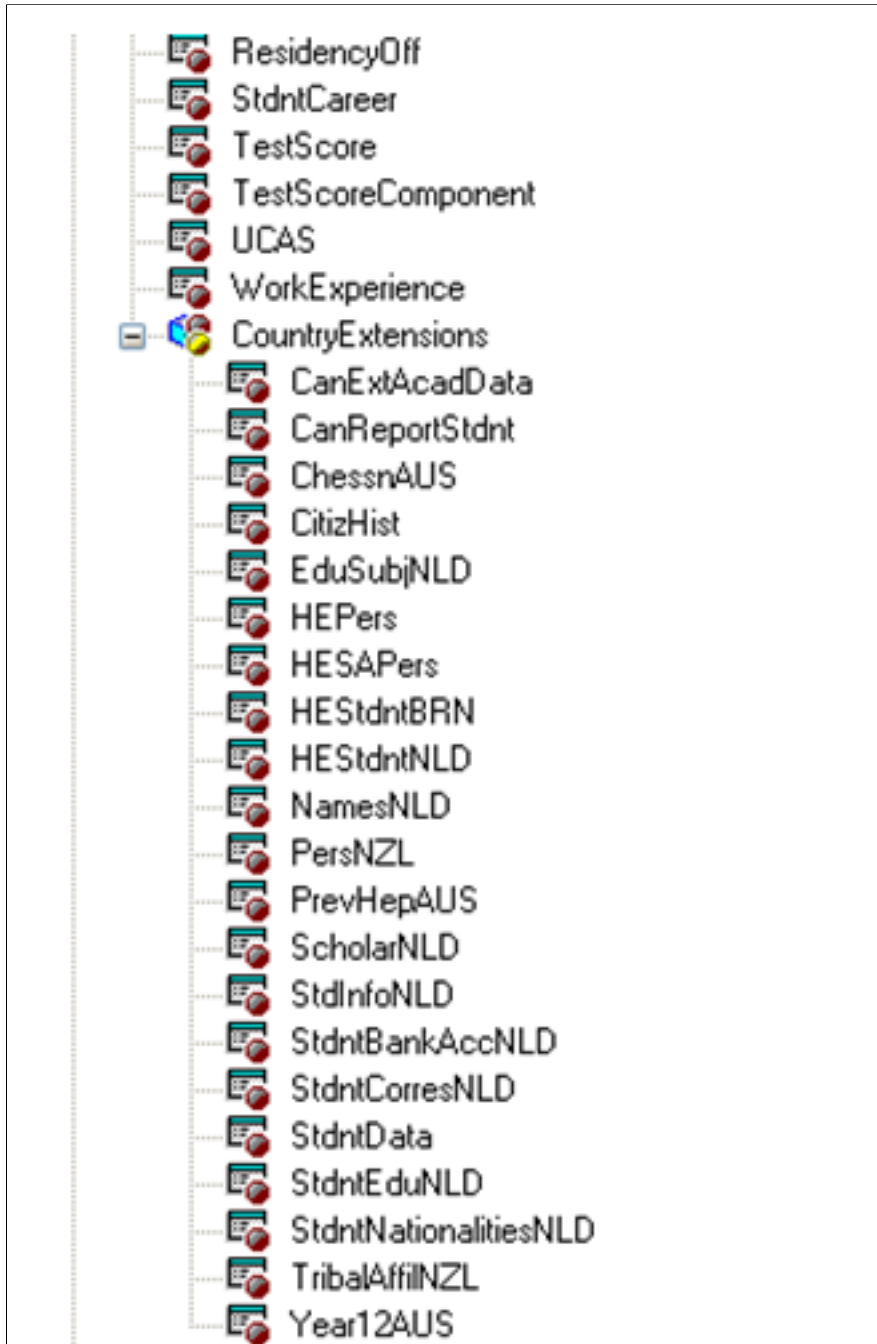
ResidencyOff
StdntCareer
TestScore
TestScoreComponent
UCAS
WorkExperience
CountryExtensions
CanExtAcadData
CanReportStdnt
ChessnAUS
CitizHist
EduSubjNLD
HEPers
HESAPers
HEStdntBRN
HEStdntNLD
NamesNLD
PersNZL
PrevHepAUS
ScholarNLD
StdInfoNLD
StdntBankAccNLD
StdntCorresNLD
StdntData
StdntEduNLD
StdntNationalitiesNLD
TribalAffilNZL
Year12AUS